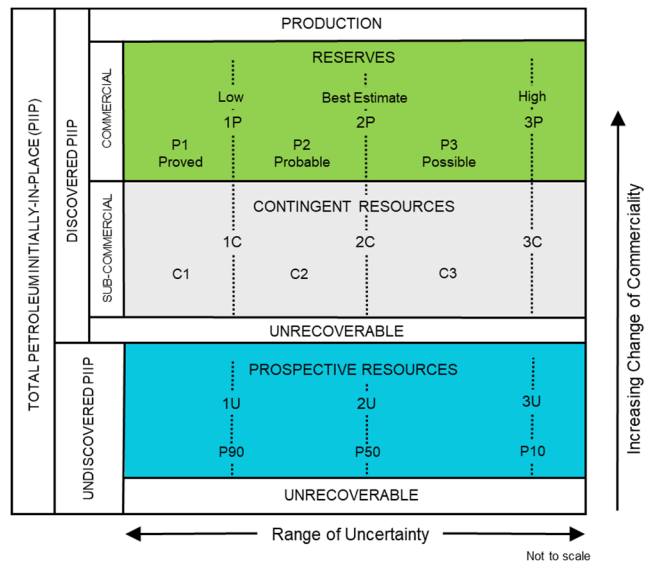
TOTAL PETROLEUM INITIALLY-IN-PLACE (PIIP)

DISCOVERED PIIP

PRODUCTION

COMMERCIAL

RESERVES

Low
1P

Best Estimate
2P

High
3P

P1
Proved

P2
Probable

P3
Possible

SUB-COMMERCIAL

CONTINGENT RESOURCES

1C

2C

3C

C1

C2

C3

UNRECOVERABLE

UNDISCOVERED PIIP

PROSPECTIVE RESOURCES

1U

2U

3U

P90

P50

P10

UNRECOVERABLE

Range of Uncertainty

Increasing Change of Commerciality

Not to scale